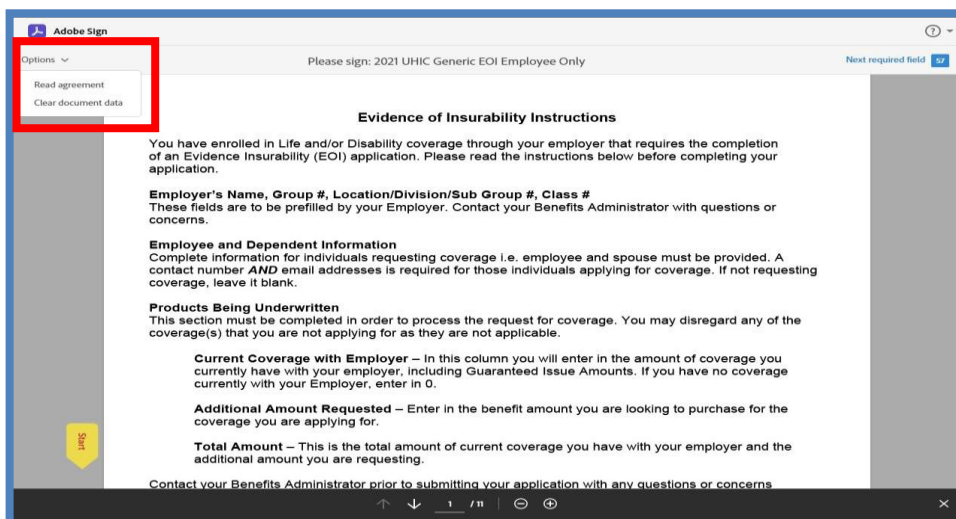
Adobe Sign

Options

Read agreement

Clear document data

Please sign: 2021 UHIC Generic EOI Employee Only

Next required field 57

Evidence of Insurability Instructions

You have enrolled in Life and/or Disability coverage through your employer that requires the completion of an Evidence Insurability (EOI) application. Please read the instructions below before completing your application.

Employer's Name, Group #, Location/Division/Sub Group #, Class #
These fields are to be prefilled by your Employer. Contact your Benefits Administrator with questions or concerns.

Employee and Dependent Information
Complete information for individuals requesting coverage i.e. employee and spouse must be provided. A contact number AND email addresses is required for those individuals applying for coverage. If not requesting coverage, leave it blank.

Products Being Underwritten
This section must be completed in order to process the request for coverage. You may disregard any of the coverage(s) that you are not applying for as they are not applicable.

Current Coverage with Employer – In this column you will enter in the amount of coverage you currently have with your employer, including Guaranteed Issue Amounts. If you have no coverage currently with your Employer, enter in 0.

Additional Amount Requested – Enter in the benefit amount you are looking to purchase for the coverage you are applying for.

Total Amount – This is the total amount of current coverage you have with your employer and the additional amount you are requesting.

Contact your Benefits Administrator prior to submitting your application with any questions or concerns

Start

1 / 11